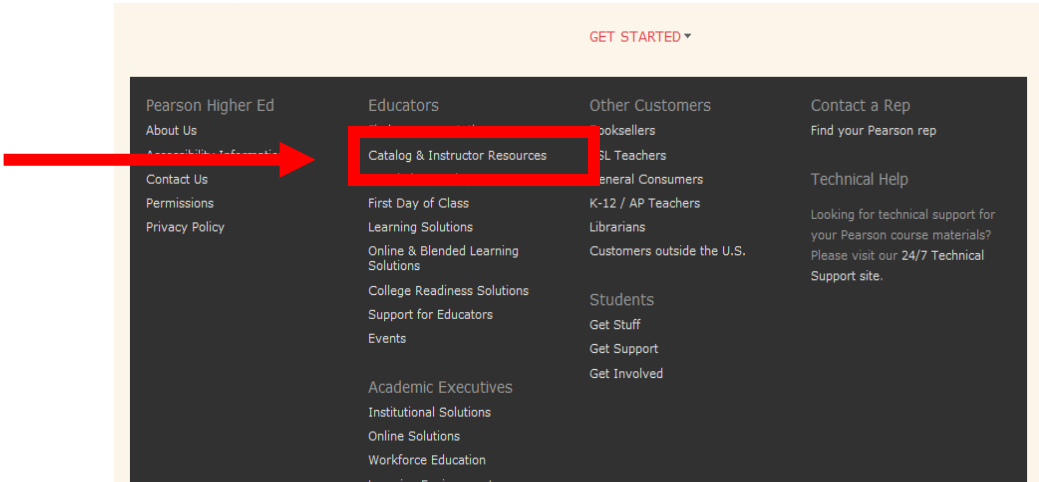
GET STARTED

Pearson Higher Ed
About Us
Accessibility Informatio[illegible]
Contact Us
Permissions
Privacy Policy

Educators
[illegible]
Catalog & Instructor Resources
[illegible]
First Day of Class
Learning Solutions
Online & Blended Learning Solutions
College Readiness Solutions
Support for Educators
Events

Academic Executives
Institutional Solutions
Online Solutions
Workforce Education
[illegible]

Other Customers
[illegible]ooksellers
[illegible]SL Teachers
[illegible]eneral Consumers
K-12 / AP Teachers
Librarians
Customers outside the U.S.

Students
Get Stuff
Get Support
Get Involved

Contact a Rep
Find your Pearson rep

Technical Help
Looking for technical support for your Pearson course materials? Please visit our 24/7 Technical Support site.